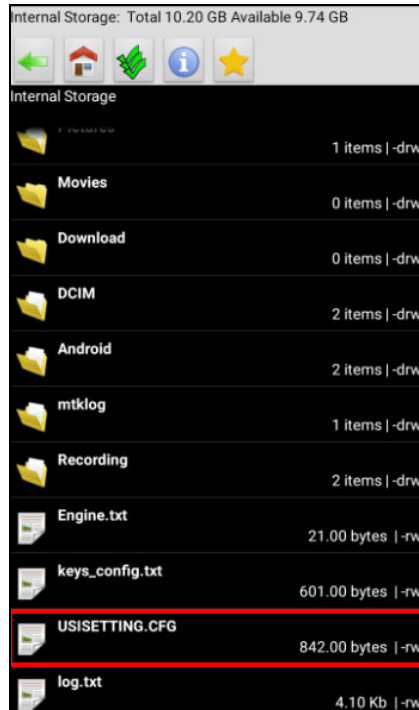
Internal Storage: Total 10.20 GB Available 9.74 GB

Internal Storage

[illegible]
1 items | -drw

Movies
0 items | -drw

Download
0 items | -drw

DCIM
2 items | -drw

Android
2 items | -drw

mtklog
1 items | -drw

Recording
2 items | -drw

Engine.txt
21.00 bytes | -rw

keys_config.txt
601.00 bytes | -rw

USISETTING.CFG
842.00 bytes | -rw

log.txt
4.10 Kb | -rw